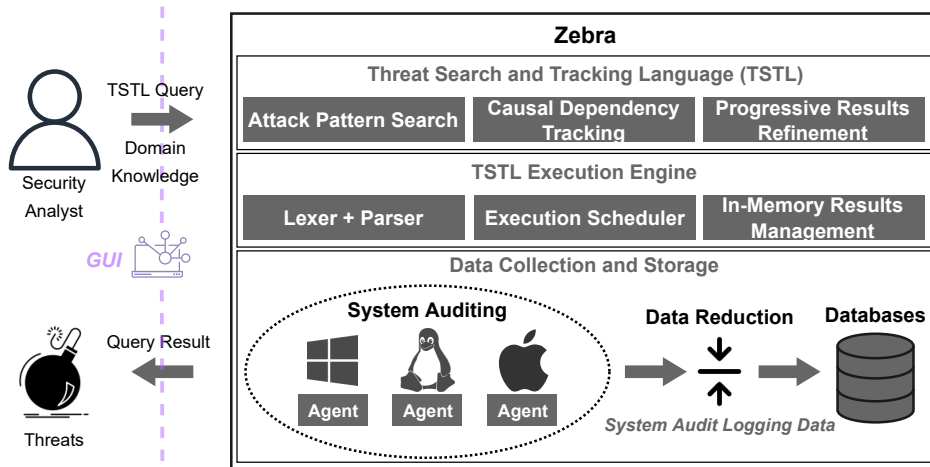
Security Analyst

TSTL Query

Domain Knowledge

GUI

Query Result

Threats

Zebra

Threat Search and Tracking Language (TSTL)

Attack Pattern Search

Causal Dependency Tracking

Progressive Results Refinement

TSTL Execution Engine

Lexer + Parser

Execution Scheduler

In-Memory Results Management

Data Collection and Storage

System Auditing

Agent

Agent

Agent

Data Reduction

Databases

System Audit Logging Data